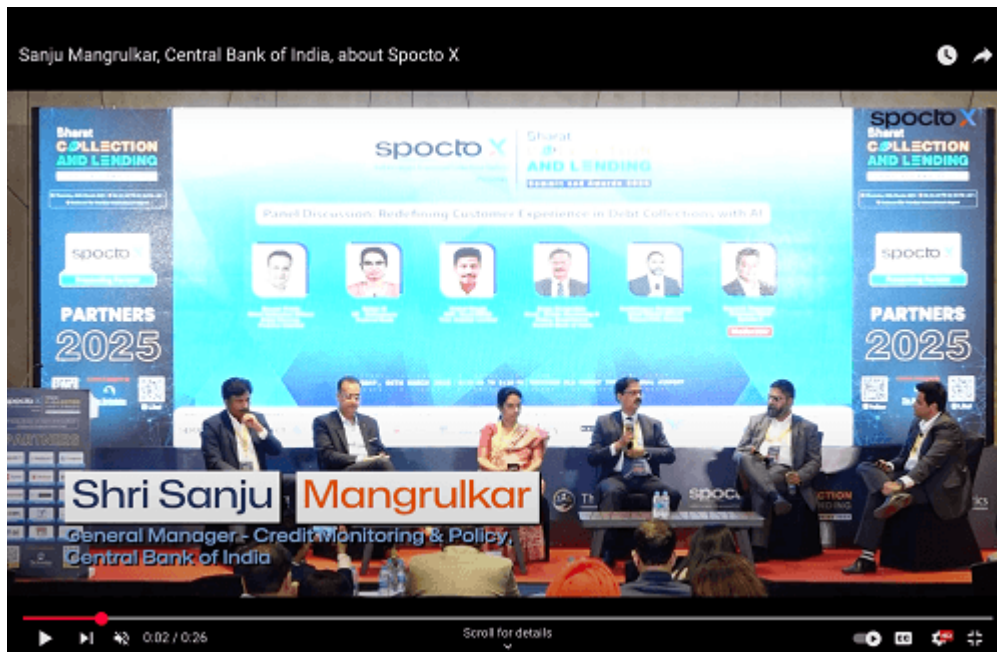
Sanju Mangrulkar, Central Bank of India, about Spocto X

spocto X

Bharat
COLLECTION
AND LENDING
Summit and Awards 2025

Panel Discussion: Redefining Customer Experience in Debt Collections with AI

Bharat
COLLECTION
AND LENDING

spocto X

PARTNERS
2025

spocto X
Bharat
COLLECTION
AND LENDING

spocto X

PARTNERS
2025

PARTNERS

spocto
COLLECTION
LENDING

Shri Sanju Mangrulkar
General Manager - Credit Monitoring & Policy,
Central Bank of India

0:02 / 0:26

Scroll for details